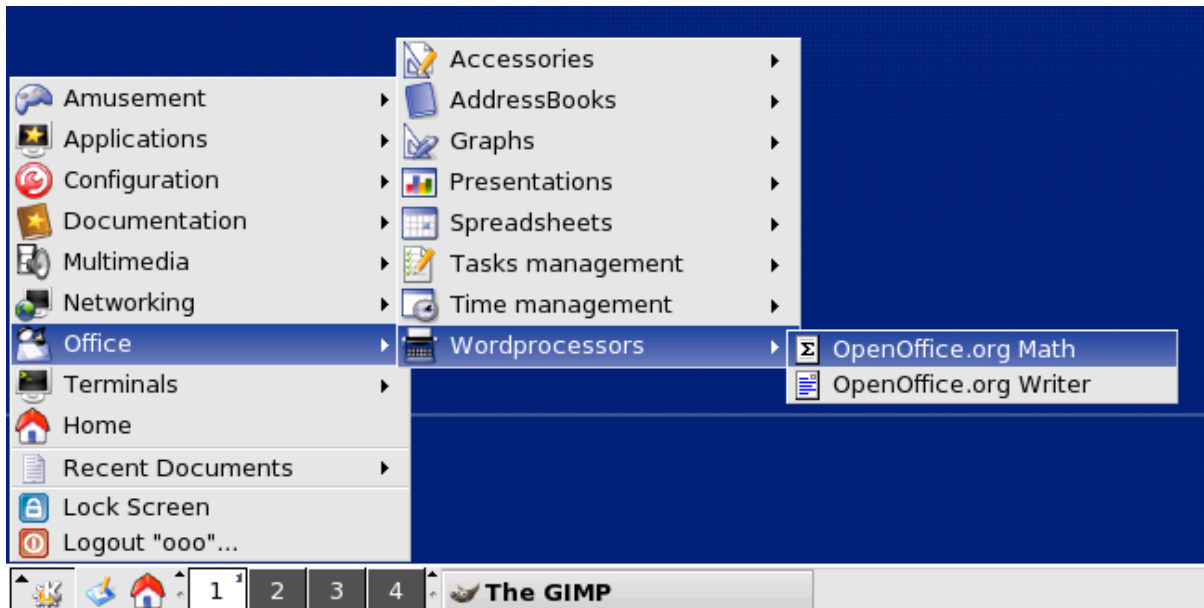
Amusement
Applications
Configuration
Documentation
Multimedia
Networking
Office
Terminals
Home
Recent Documents
Lock Screen
Logout "ooo"...

Accessories
AddressBooks
Graphs
Presentations
Spreadsheets
Tasks management
Time management
Wordprocessors

OpenOffice.org Math
OpenOffice.org Writer

1 2 3 4 The GIMP